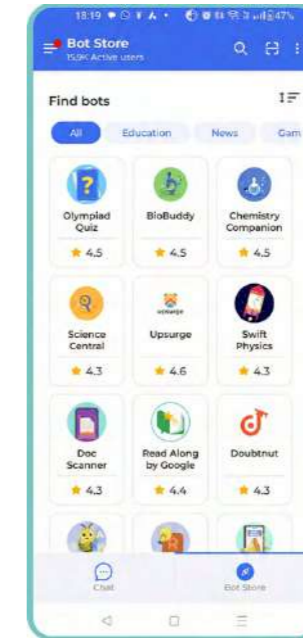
18:19 47%

Bot Store
15.9K Active users

Find bots

All
Education
News
Gam

Olympiad Quiz
★ 4.5

BioBuddy
★ 4.5

Chemistry Companion
★ 4.5

Science Central
★ 4.3

upsurge
Upsurge
★ 4.6

Swift Physics
★ 4.3

Doc Scanner
★ 4.3

Read Along by Google
★ 4.4

Doubtnut
★ 4.3

Chat
Bot Store